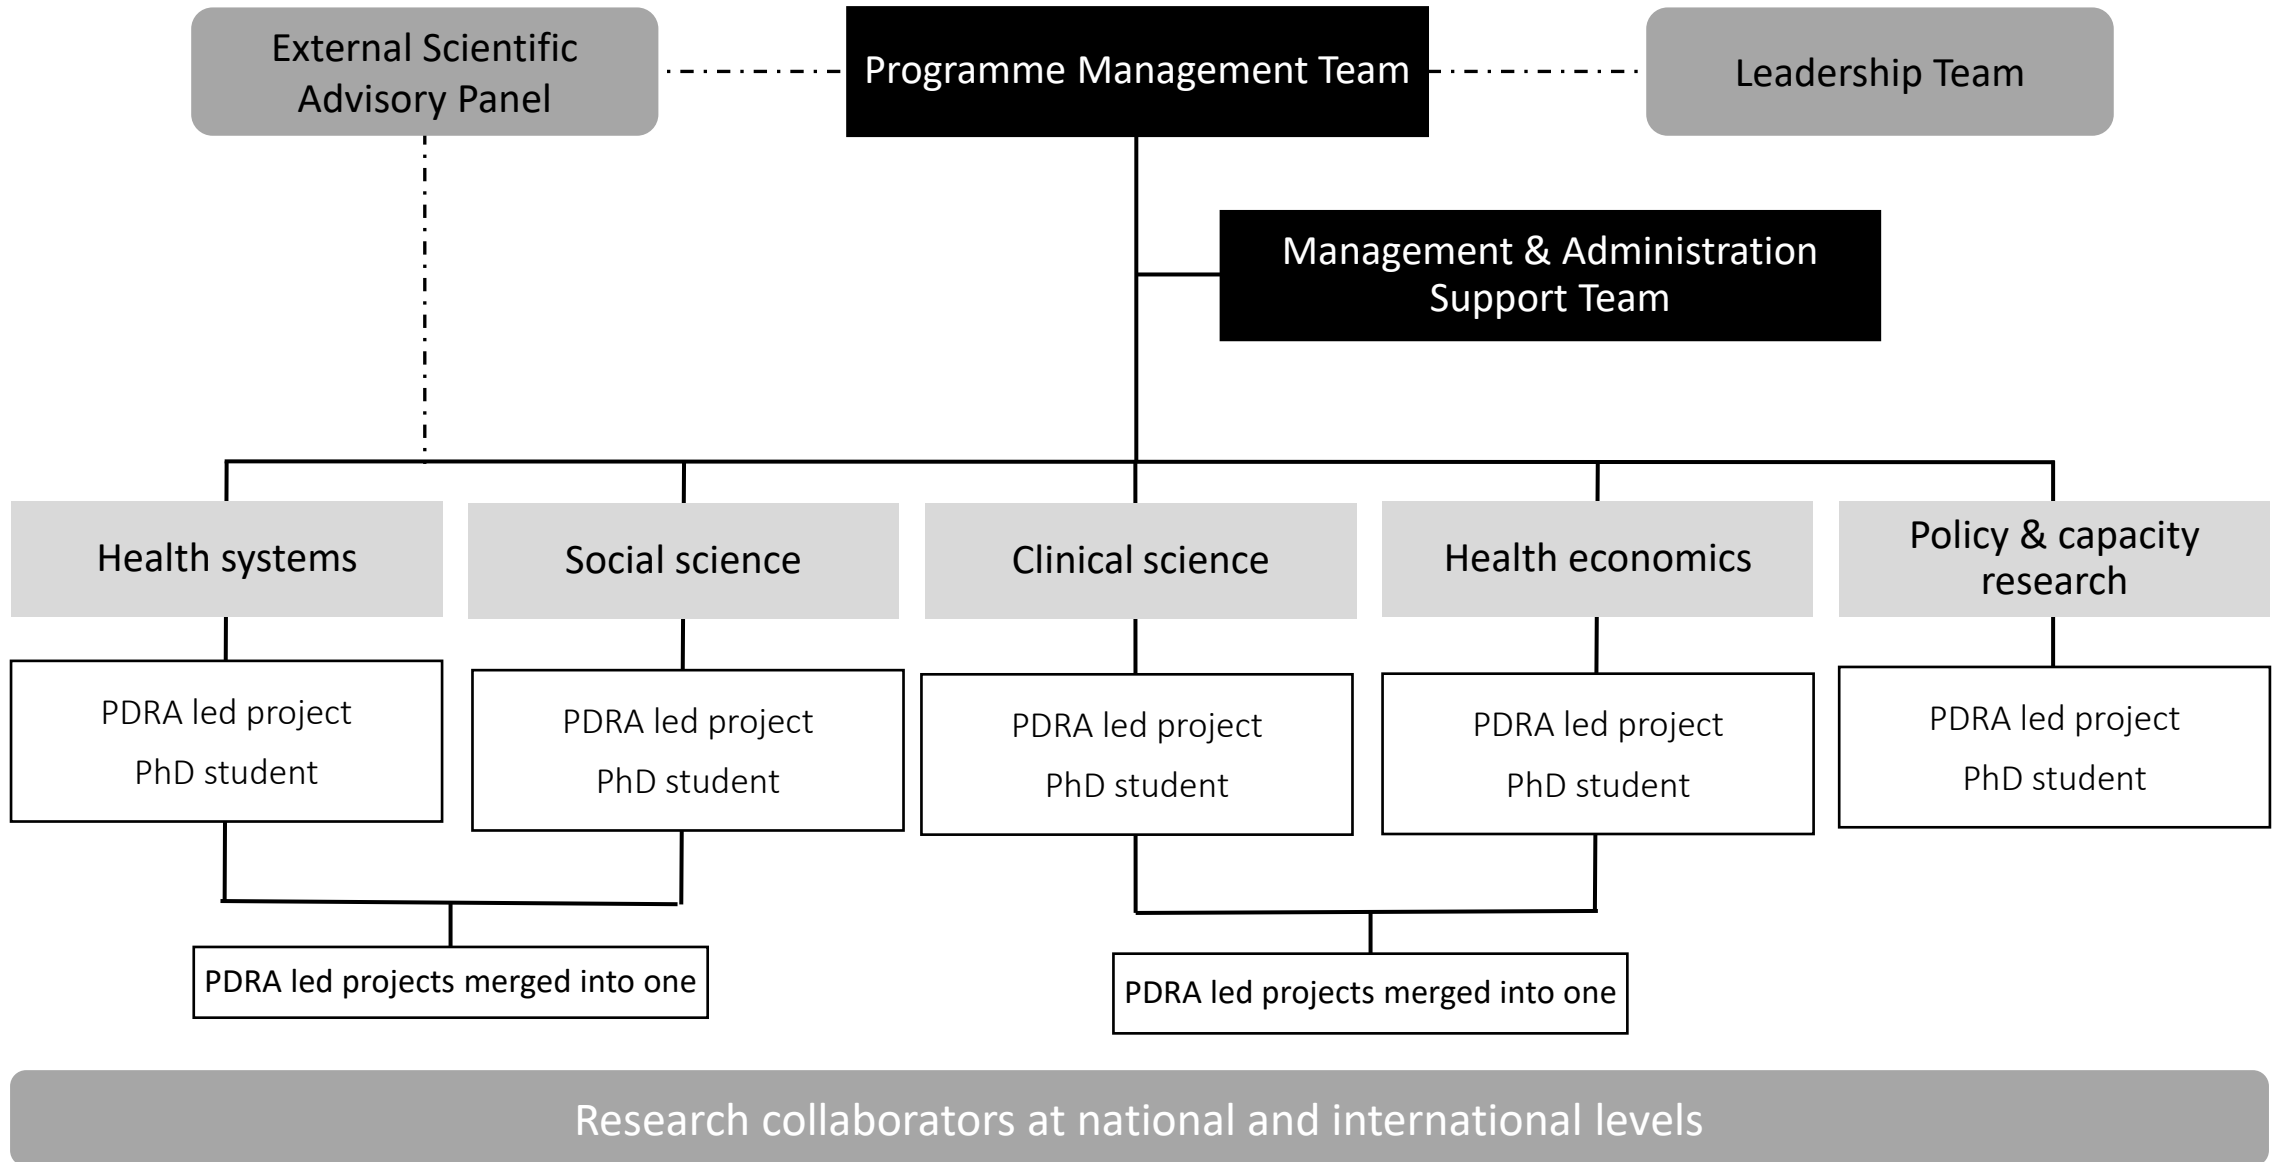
External Scientific Advisory Panel

Programme Management Team

Leadership Team

Management & Administration Support Team

Health systems

Social science

Clinical science

Health economics

Policy & capacity research

PDRA led project
PhD student

PDRA led project
PhD student

PDRA led project
PhD student

PDRA led project
PhD student

PDRA led project
PhD student

PDRA led projects merged into one

PDRA led projects merged into one

Research collaborators at national and international levels